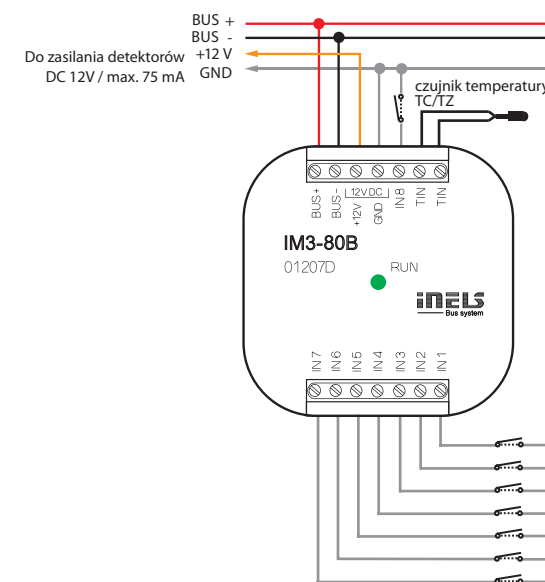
BUS +
BUS -
Do zasilania detektorów DC 12V / max. 75 mA
+12 V
GND
czujnik temperatury TC/TZ

BUS +
BUS -
12V DC
+12V
GND
IN 8
TIN
TIN

IM3-80B
01207D
RUN
iNELS
Bus system

IN 7
IN 6
IN 5
IN 4
IN 3
IN 2
IN 1